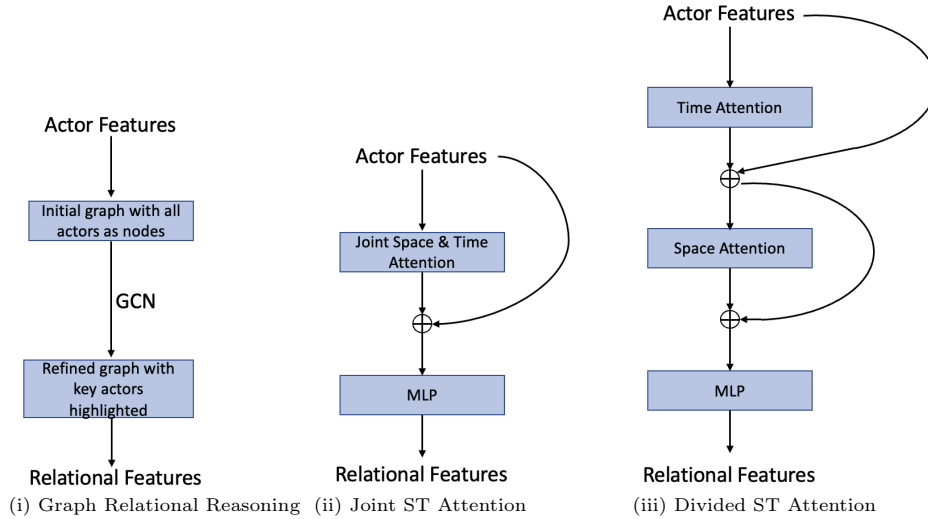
Actor Features

Initial graph with all actors as nodes

GCN

Refined graph with key actors highlighted

Relational Features

(i) Graph Relational Reasoning

Actor Features

Joint Space & Time Attention

$\oplus$

MLP

Relational Features

(ii) Joint ST Attention

Actor Features

Time Attention

$\oplus$

Space Attention

$\oplus$

MLP

Relational Features

(iii) Divided ST Attention